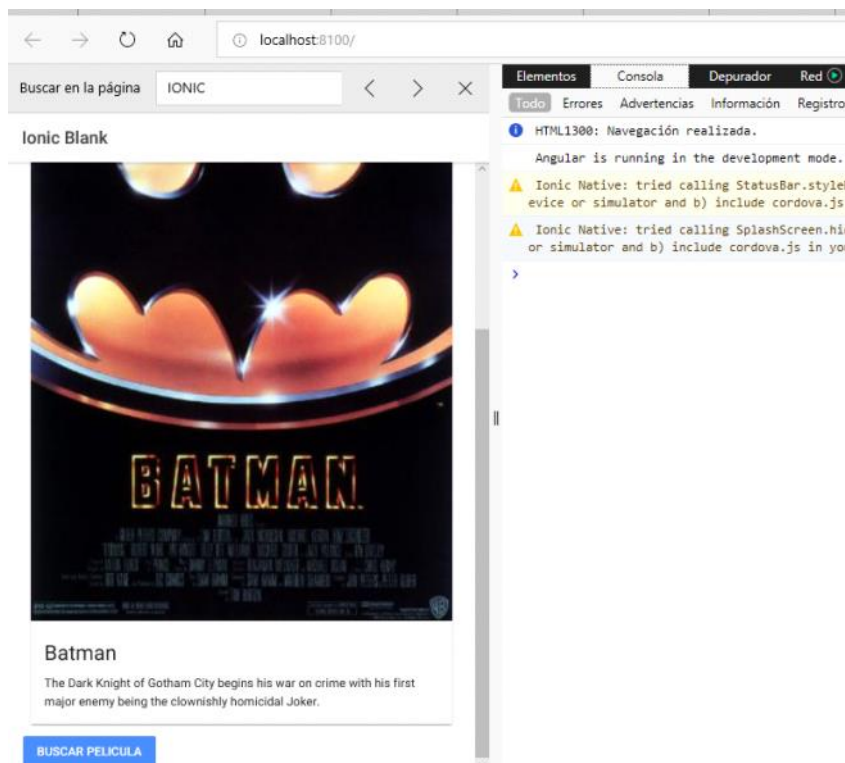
localhost:8100/

Buscar en la página IONIC

Ionic Blank

BATMAN

Batman

The Dark Knight of Gotham City begins his war on crime with his first major enemy being the clownishly homicidal Joker.

BUSCAR PELICULA

Elementos Consola Depurador Red

Todo Errores Advertencias Información Registro

HTML1300: Navegación realizada.

Angular is running in the development mode.

Ionic Native: tried calling StatusBar.style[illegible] evice or simulator and b) include cordova.js

Ionic Native: tried calling SplashScreen.hi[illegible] or simulator and b) include cordova.js in yo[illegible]

>